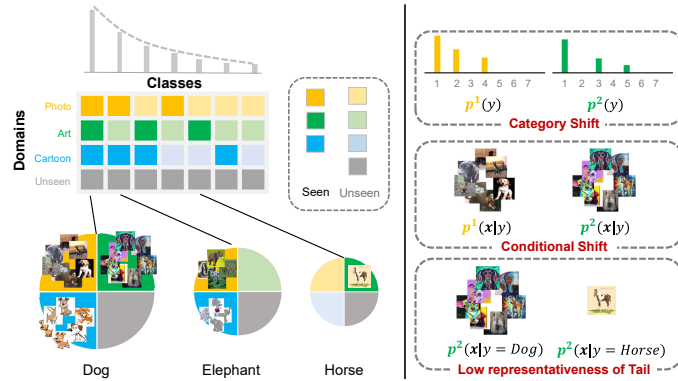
Classes

Domains

Photo

Art

Cartoon

Unseen

Seen

Unseen

Dog

Elephant

Horse

1 2 3 4 5 6 7

1 2 3 4 5 6 7

$p^1(y)$

$p^2(y)$

Category Shift

$p^1(x|y)$

$p^2(x|y)$

Conditional Shift

$p^2(x|y = Dog)$

$p^2(x|y = Horse)$

Low representativeness of Tail